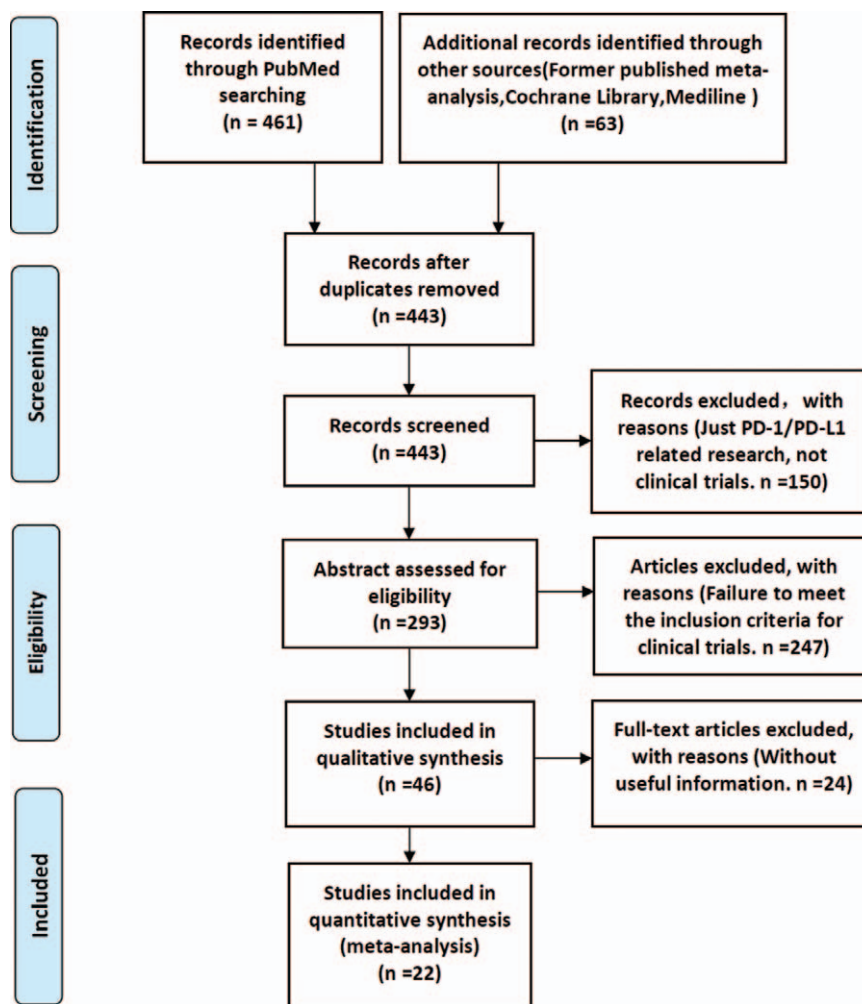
Identification

Records identified through PubMed searching
(n = 461)

Additional records identified through other sources(Former published meta-analysis,Cochrane Library,Mediline )
(n =63)

Records after duplicates removed
(n =443)

Screening

Records screened
(n =443)

Records excluded， with reasons (Just PD-1/PD-L1 related research, not clinical trials. n =150)

Eligibility

Abstract assessed for eligibility
(n =293)

Articles excluded, with reasons (Failure to meet the inclusion criteria for clinical trials. n =247)

Studies included in qualitative synthesis
(n =46)

Full-text articles excluded, with reasons (Without useful information. n =24)

Included

Studies included in quantitative synthesis (meta-analysis)
(n =22)